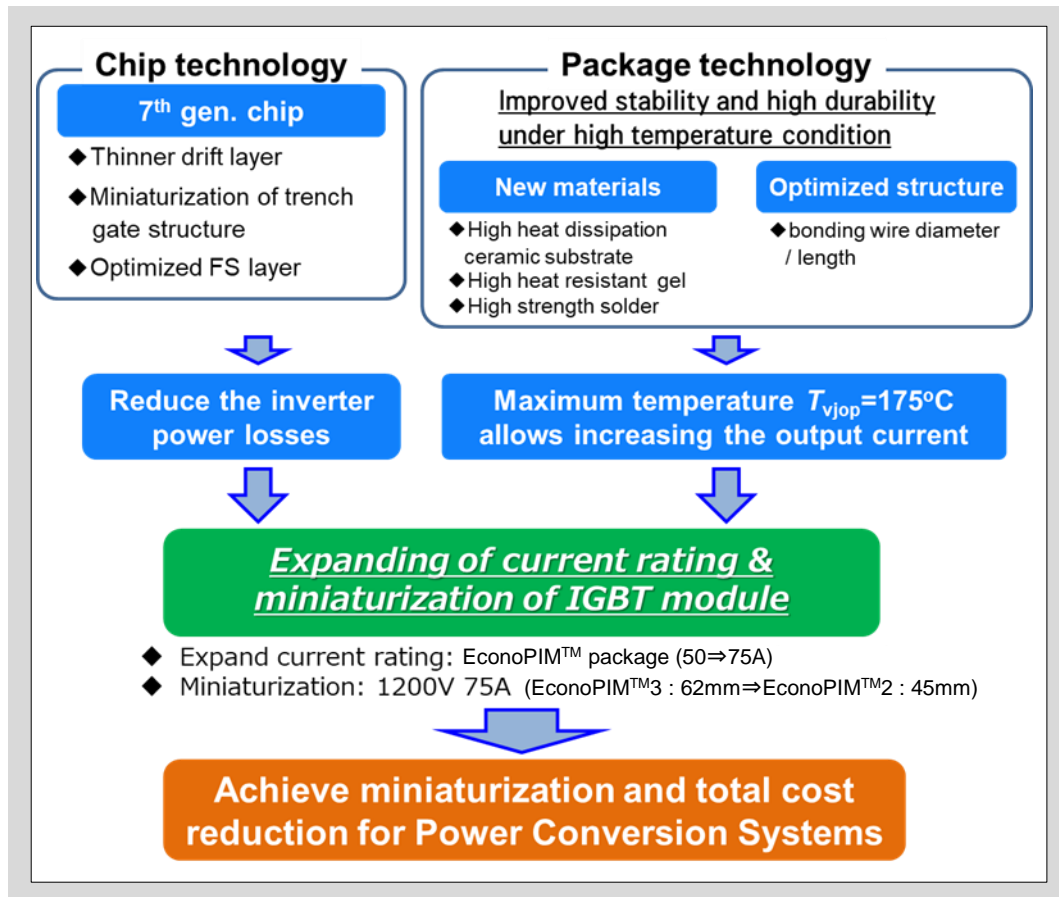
Chip technology

7$^{th}$ gen. chip

◆Thinner drift layer

◆Miniaturization of trench gate structure

◆Optimized FS layer

Package technology

Improved stability and high durability under high temperature condition

New materials

◆High heat dissipation ceramic substrate

◆High heat resistant gel

◆High strength solder

Optimized structure

◆bonding wire diameter / length

Reduce the inverter power losses

Maximum temperature $T_{vjop}$=175$^o$C allows increasing the output current

Expanding of current rating & miniaturization of IGBT module

◆ Expand current rating: EconoPIM$^{TM}$ package (50⇒75A)

◆ Miniaturization: 1200V 75A (EconoPIM$^{TM}$3 : 62mm⇒EconoPIM$^{TM}$2 : 45mm)

Achieve miniaturization and total cost reduction for Power Conversion Systems